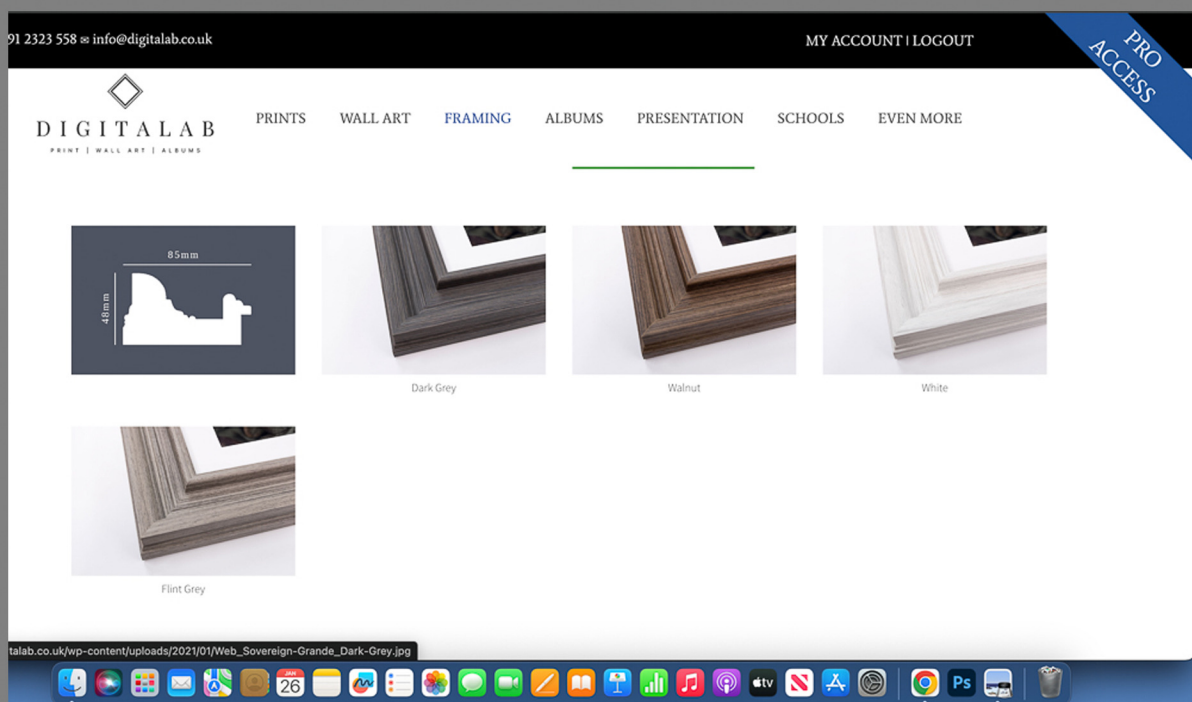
91 2323 558 ✉ info@digitalab.co.uk

MY ACCOUNT | LOGOUT

PRO ACCESS

DIGITALAB
PRINT | WALL ART | ALBUMS

PRINTS WALL ART FRAMING ALBUMS PRESENTATION SCHOOLS EVEN MORE

85mm
48mm

Dark Grey

Walnut

White

Flint Grey

talab.co.uk/wp-content/uploads/2021/01/Web_Sovereign-Grande_Dark-Grey.jpg

JAN
26

tv